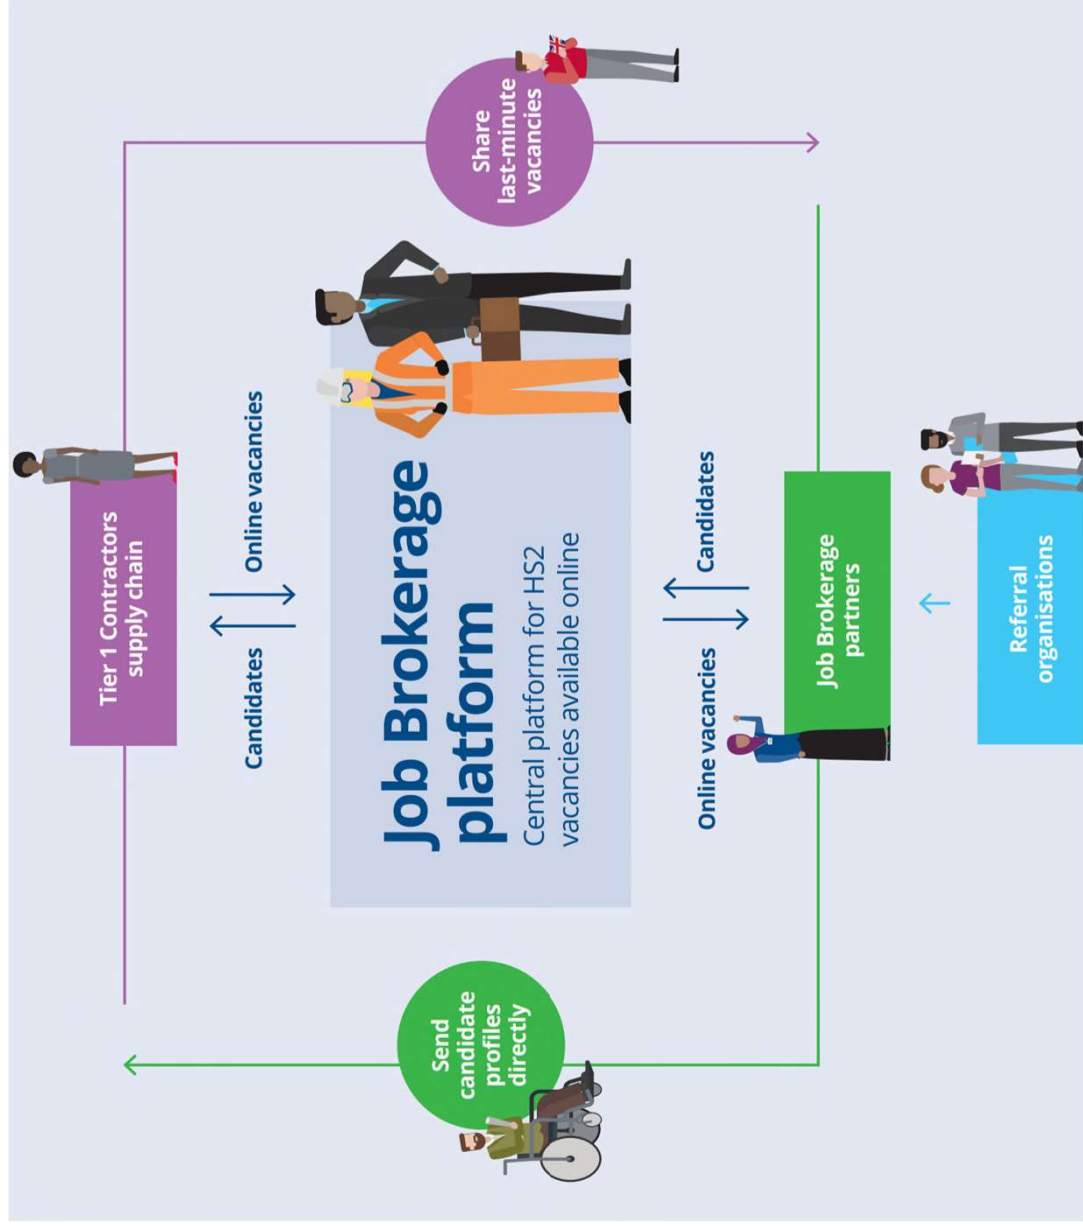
Tier 1 Contractors supply chain

Candidates

Online vacancies

Share last-minute vacancies

Job Brokerage platform

Central platform for HS2 vacancies available online

Online vacancies

Candidates

Job Brokerage partners

Referral organisations

Send candidate profiles directly